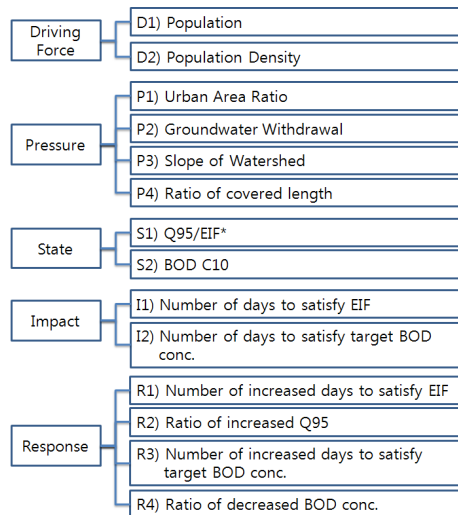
Driving Force

D1) Population

D2) Population Density

Pressure

P1) Urban Area Ratio

P2) Groundwater Withdrawal

P3) Slope of Watershed

P4) Ratio of covered length

State

S1) Q95/EIF*

S2) BOD C10

Impact

I1) Number of days to satisfy EIF

I2) Number of days to satisfy target BOD conc.

Response

R1) Number of increased days to satisfy EIF

R2) Ratio of increased Q95

R3) Number of increased days to satisfy target BOD conc.

R4) Ratio of decreased BOD conc.